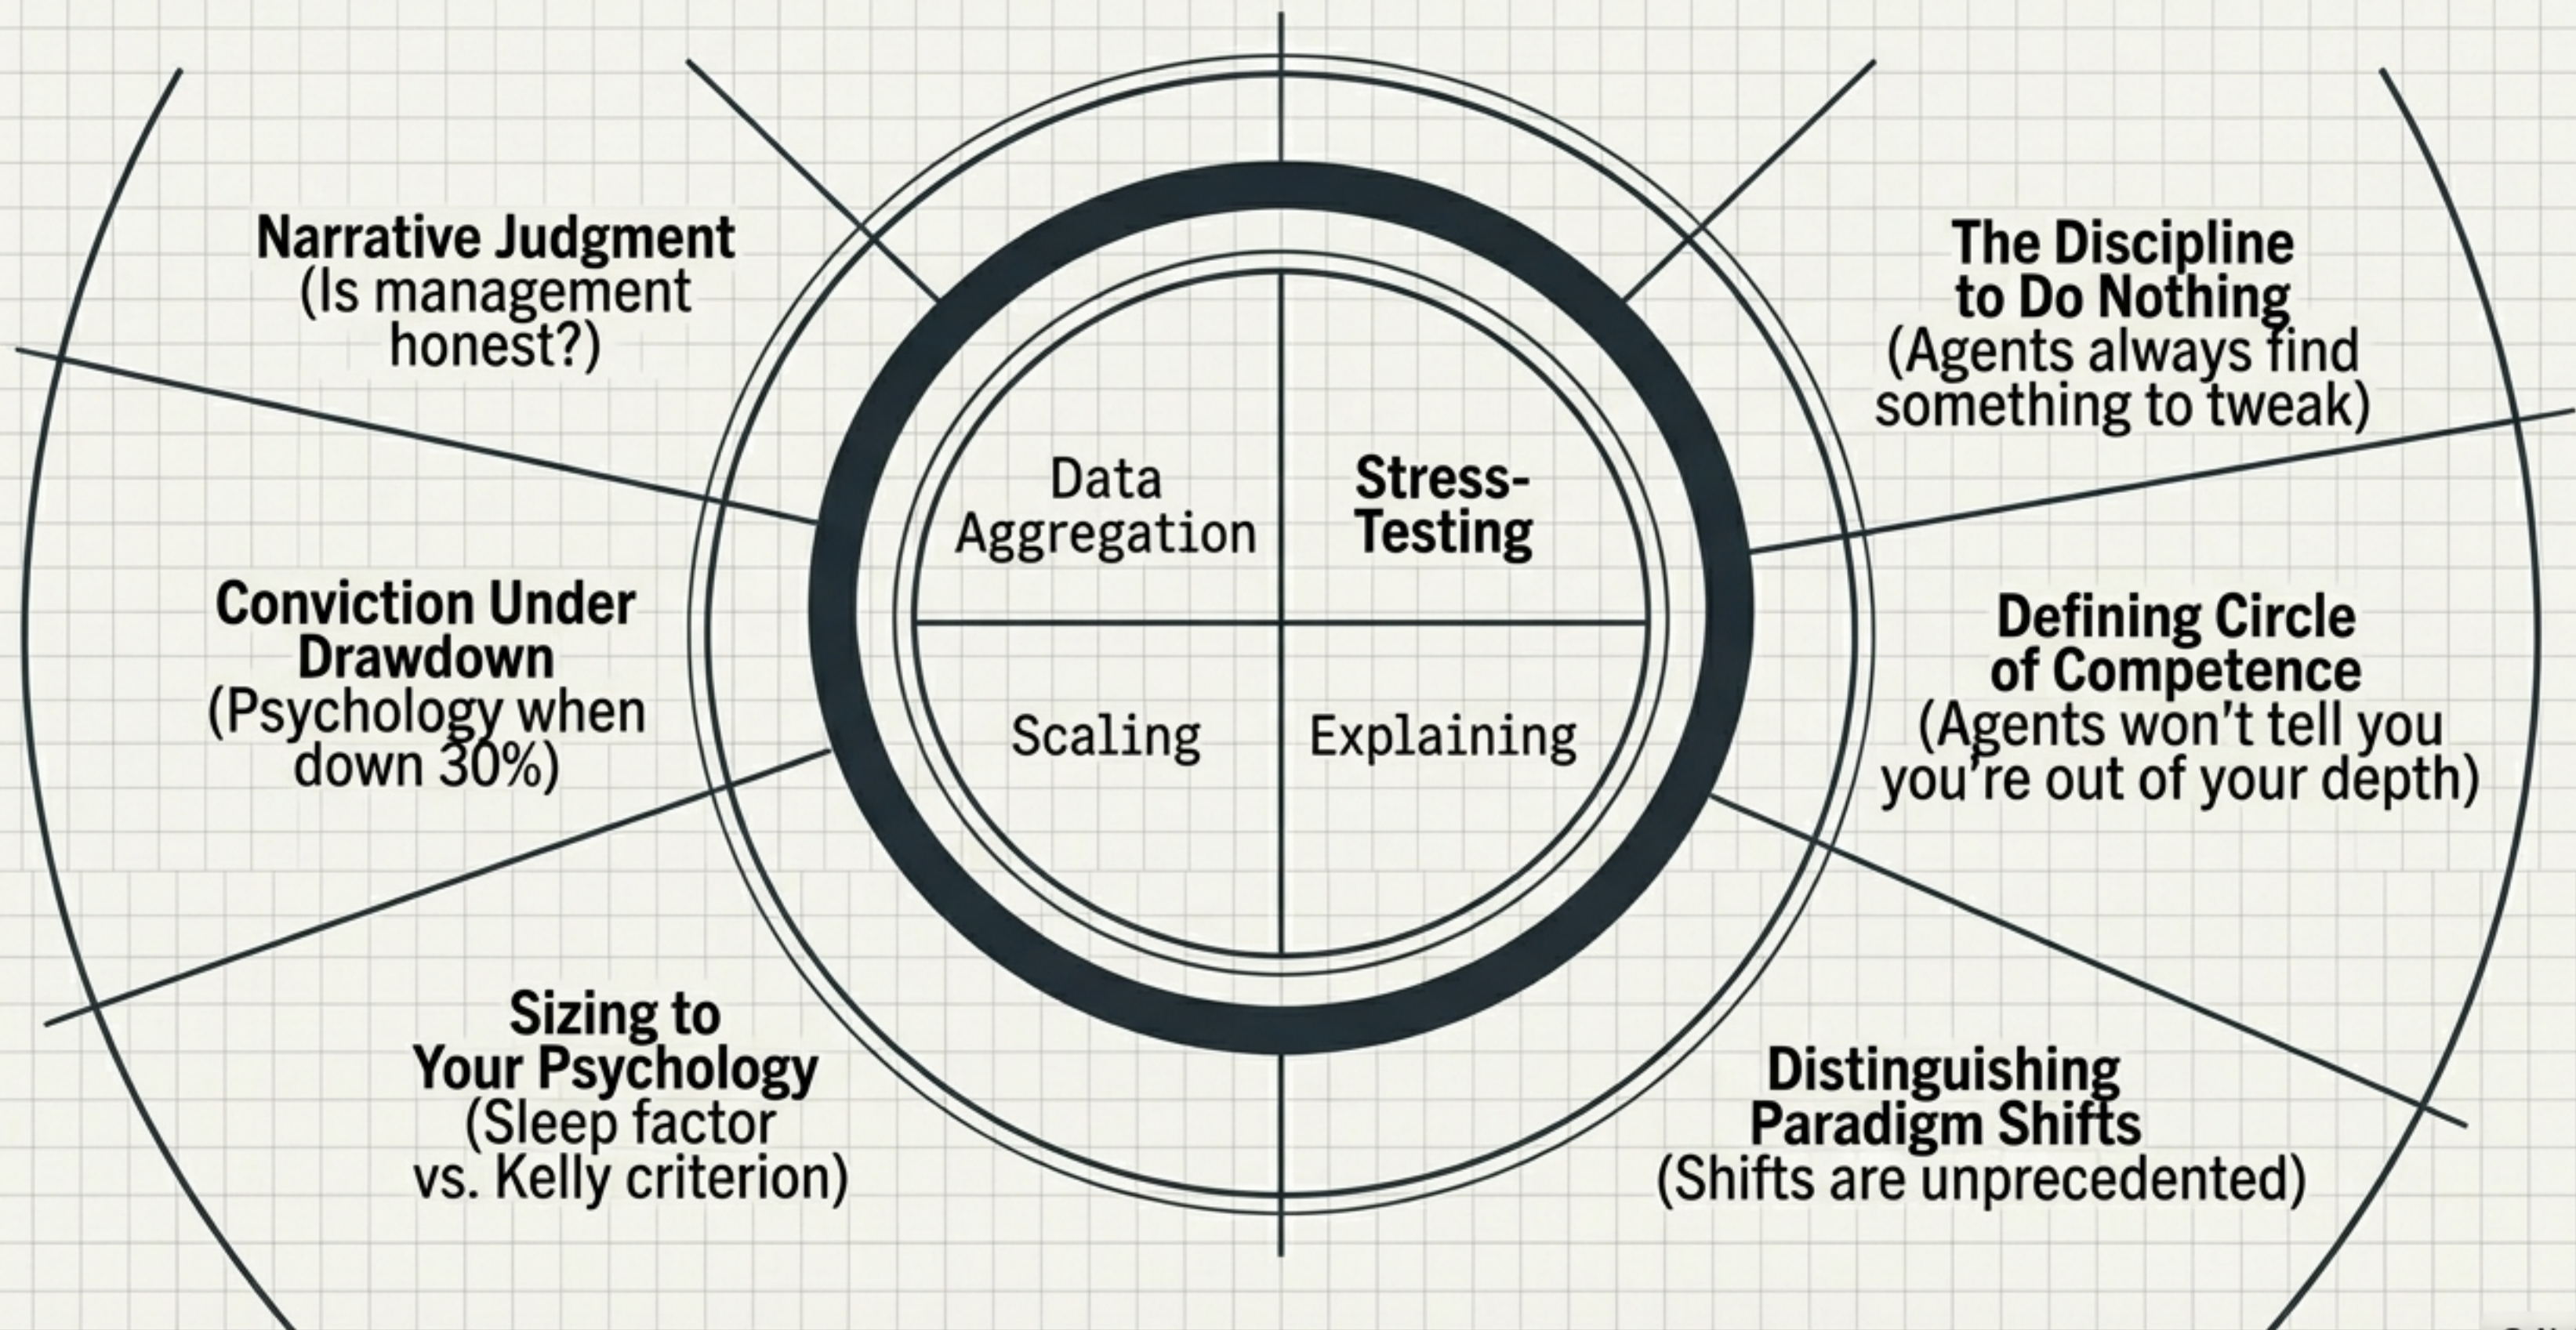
Narrative Judgment
(Is management honest?)

The Discipline to Do Nothing
(Agents always find something to tweak)

Data Aggregation

Stress-Testing

Scaling

Explaining

Conviction Under Drawdown
(Psychology when down 30%)

Defining Circle of Competence
(Agents won't tell you you're out of your depth)

Sizing to Your Psychology
(Sleep factor vs. Kelly criterion)

Distinguishing Paradigm Shifts
(Shifts are unprecedented)